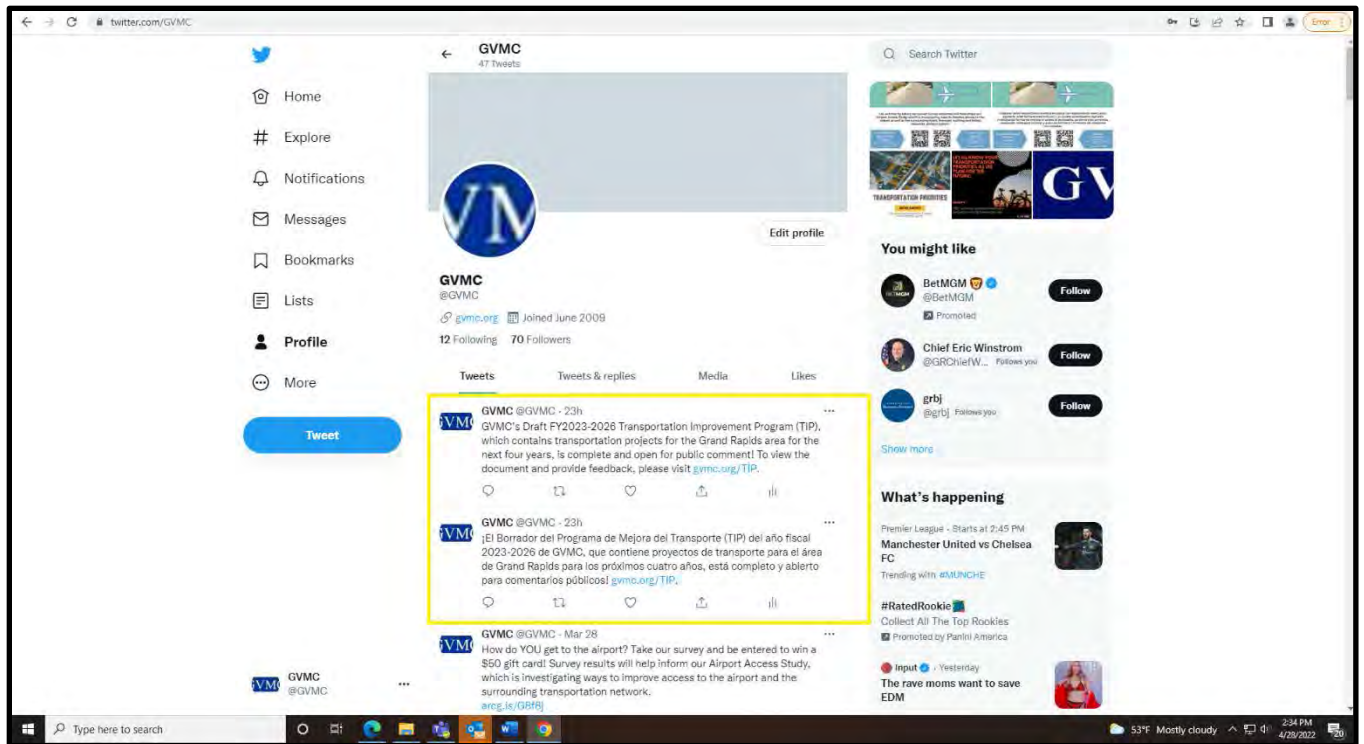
twitter.com/GVMC

Error

Home
Explore
Notifications
Messages
Bookmarks
Lists
Profile
More

Tweet

GVMC
@GVMC

GVMC
47 Tweets

Edit profile

GVMC
@GVMC
gvmc.org Joined June 2009
12 Following 70 Followers

Tweets Tweets & replies Media Likes

GVMC @GVMC · 23h
GVMC's Draft FY2023-2026 Transportation Improvement Program (TIP), which contains transportation projects for the Grand Rapids area for the next four years, is complete and open for public comment! To view the document and provide feedback, please visit gvmc.org/TIP.

GVMC @GVMC · 23h
¡El Borrador del Programa de Mejora del Transporte (TIP) del año fiscal 2023-2026 de GVMC, que contiene proyectos de transporte para el área de Grand Rapids para los próximos cuatro años, está completo y abierto para comentarios públicos! gvmc.org/TIP.

GVMC @GVMC · Mar 28
How do YOU get to the airport? Take our survey and be entered to win a $50 gift card! Survey results will help inform our Airport Access Study, which is investigating ways to improve access to the airport and the surrounding transportation network.
arcg.is/GBf8j

Search Twitter

TRANSPORTATION PRIORITIES

GV

You might like

BetMGM
@BetMGM
Promoted
Follow

Chief Eric Winstrom
@GRChiefW... Follows you
Follow

grbj
@grbj Follows you
Follow

Show more

What's happening

Premier League · Starts at 2:45 PM
Manchester United vs Chelsea FC
Trending with #MUNCHE

#RatedRookie
Collect All The Top Rookies
Promoted by Panini America

Input · Yesterday
The rave moms want to save EDM

Type here to search

53°F Mostly cloudy
2:34 PM
4/28/2022